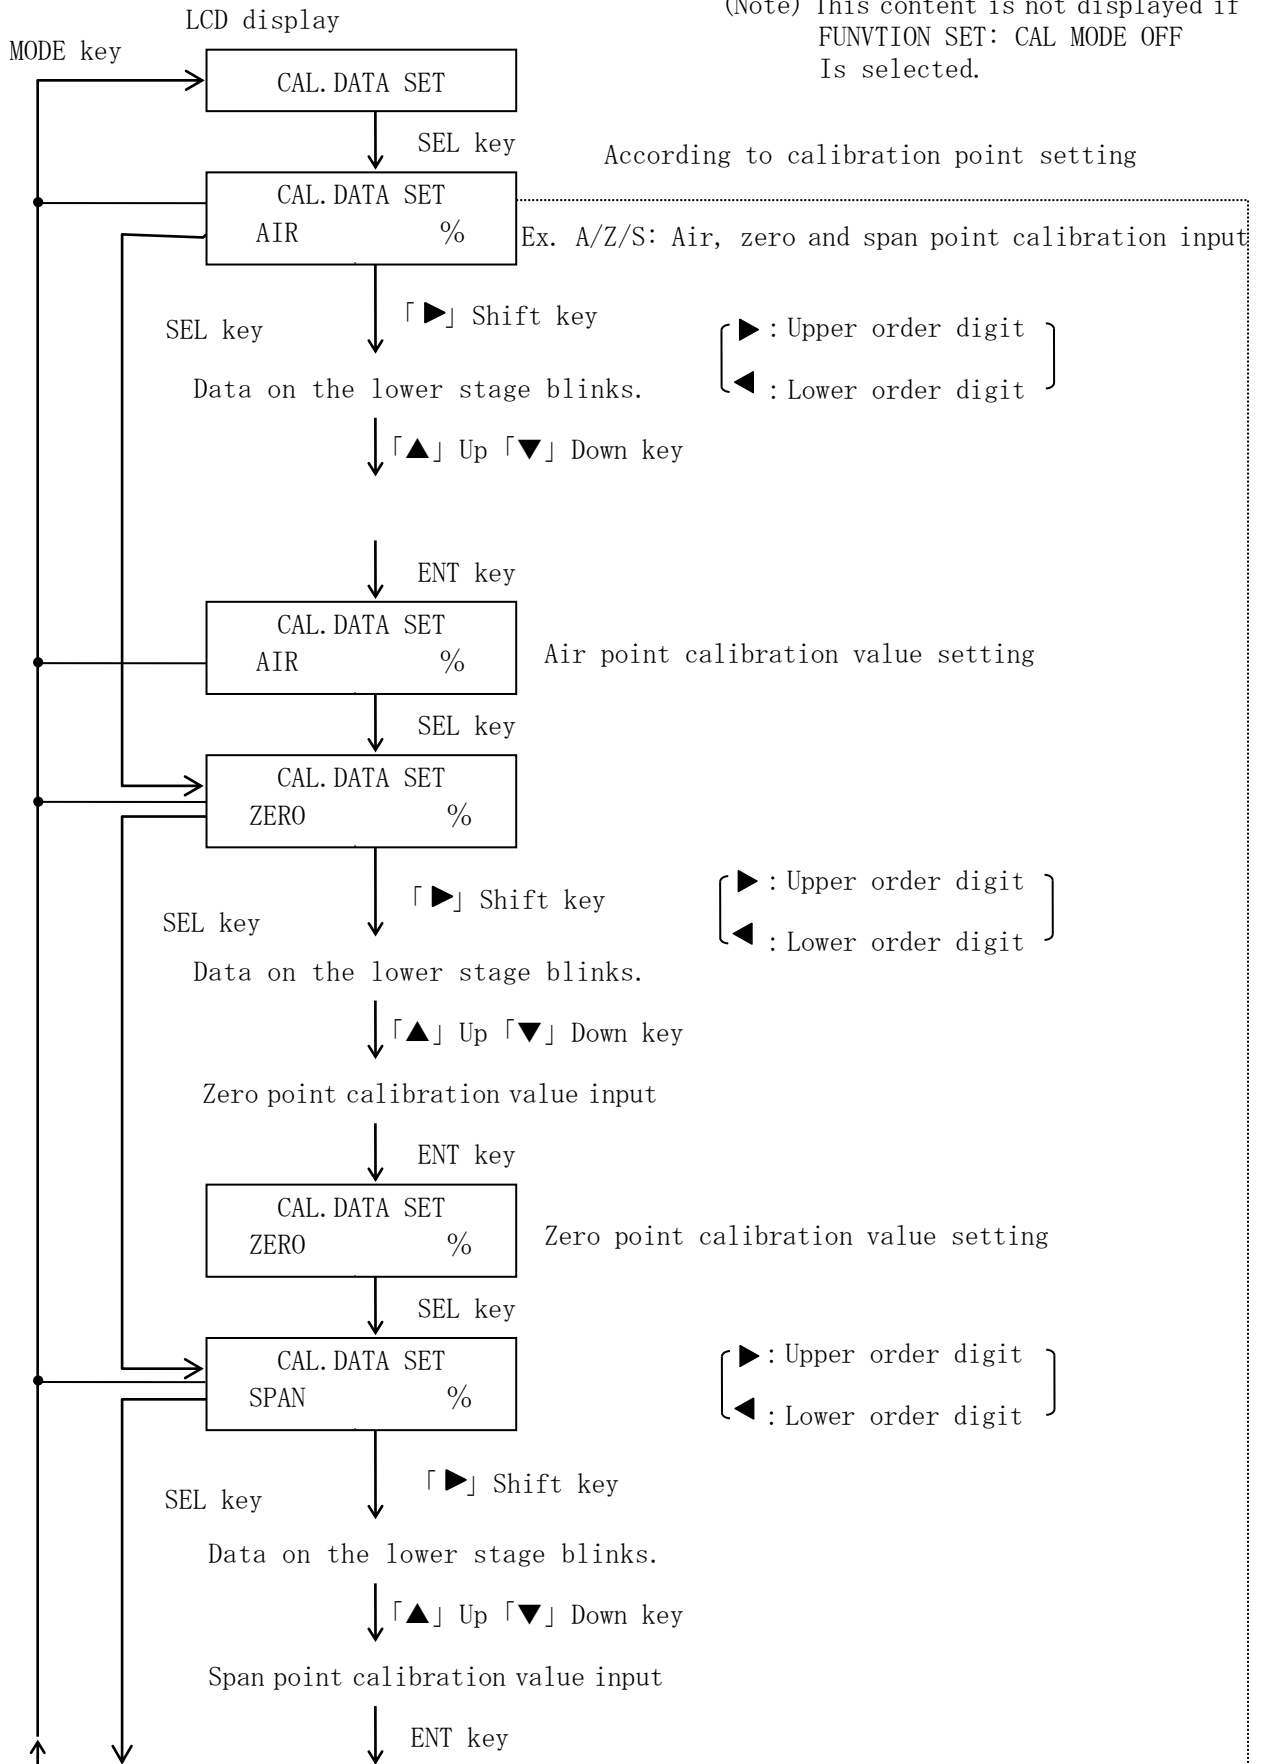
LCD display

(Note) This content is not displayed if FUNVTION SET: CAL MODE OFF Is selected.

MODE key

CAL.DATA SET

SEL key

According to calibration point setting

CAL.DATA SET
AIR %

Ex. A/Z/S: Air, zero and span point calibration input

SEL key

「▶」Shift key

▶: Upper order digit
◀: Lower order digit

Data on the lower stage blinks.

「▲」Up「▼」Down key

ENT key

CAL.DATA SET
AIR %

Air point calibration value setting

SEL key

CAL.DATA SET
ZERO %

SEL key

「▶」Shift key

▶: Upper order digit
◀: Lower order digit

Data on the lower stage blinks.

「▲」Up「▼」Down key

Zero point calibration value input

ENT key

CAL.DATA SET
ZERO %

Zero point calibration value setting

SEL key

CAL.DATA SET
SPAN %

▶: Upper order digit
◀: Lower order digit

SEL key

「▶」Shift key

Data on the lower stage blinks.

「▲」Up「▼」Down key

Span point calibration value input

ENT key